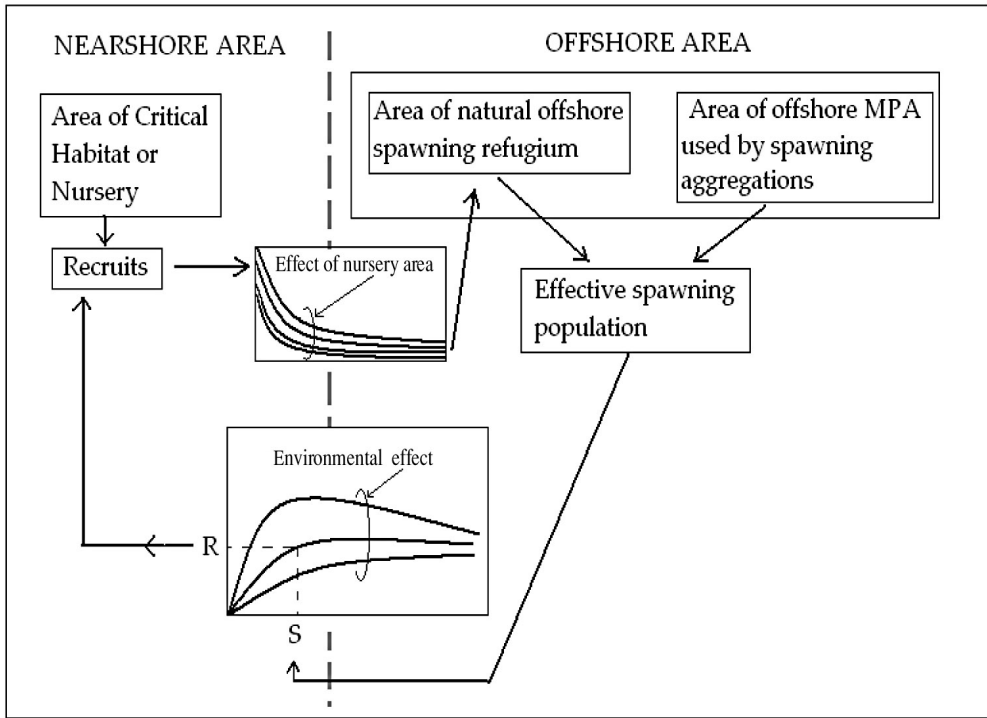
NEARSHORE AREA

OFFSHORE AREA

Area of Critical Habitat or Nursery

Recruits

Effect of nursery area

Area of natural offshore spawning refugium

Area of offshore MPA used by spawning aggregations

Effective spawning population

Environmental effect

R

S